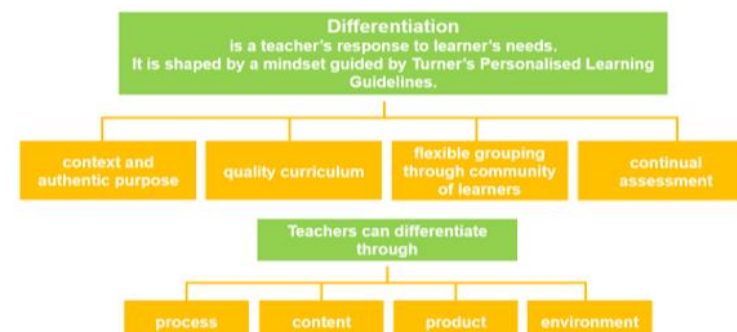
Differentiation
is a teacher's response to learner's needs.
It is shaped by a mindset guided by Turner's Personalised Learning Guidelines.

context and authentic purpose

quality curriculum

flexible grouping through community of learners

continual assessment

Teachers can differentiate through

process

content

product

environment